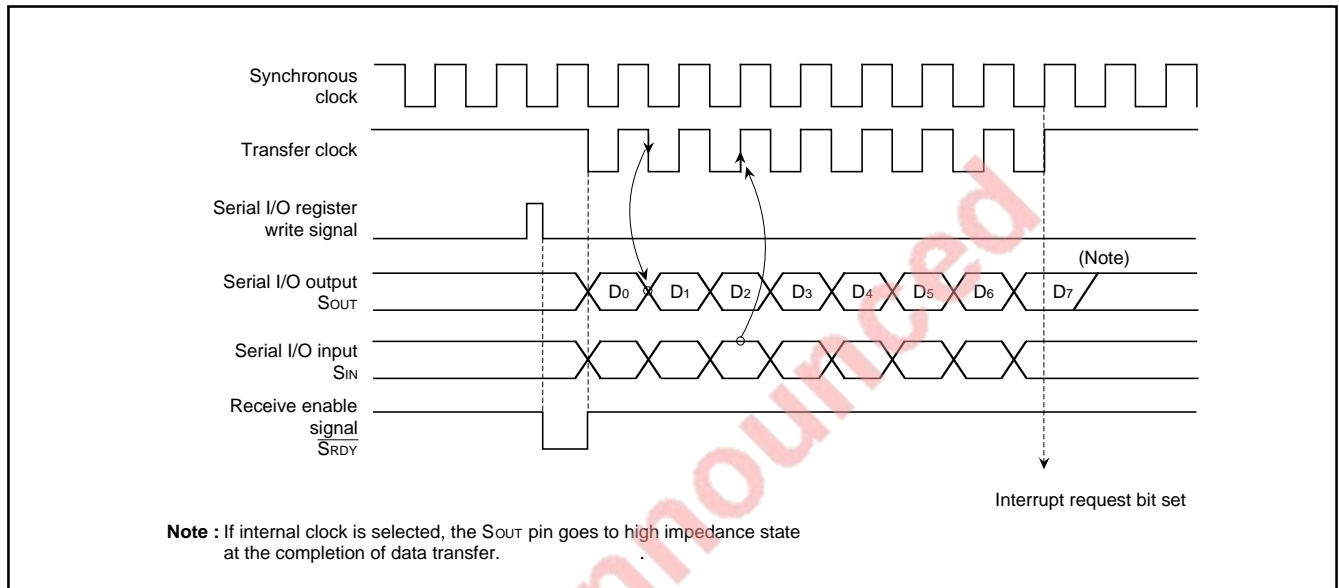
Synchronous clock

Transfer clock

Serial I/O register write signal

Serial I/O output $S_{OUT}$

Serial I/O input $S_{IN}$

Receive enable signal $\overline{S_{RDY}}$

$D_0$ $D_1$ $D_2$ $D_3$ $D_4$ $D_5$ $D_6$ $D_7$

(Note)

Interrupt request bit set

Note : If internal clock is selected, the $S_{OUT}$ pin goes to high impedance state at the completion of data transfer.

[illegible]nounced